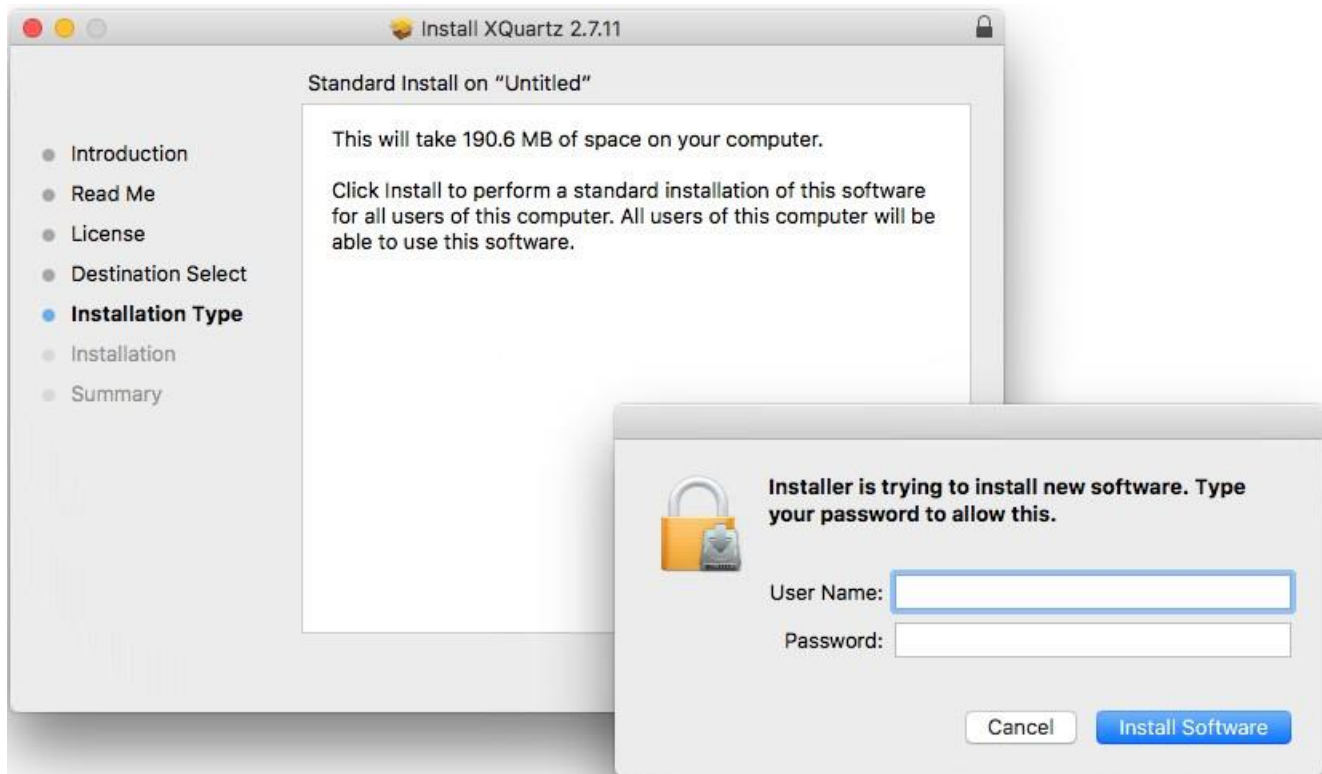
Install XQuartz 2.7.11

Standard Install on "Untitled"

Introduction
Read Me
License
Destination Select
Installation Type
Installation
Summary

This will take 190.6 MB of space on your computer.

Click Install to perform a standard installation of this software for all users of this computer. All users of this computer will be able to use this software.

Installer is trying to install new software. Type your password to allow this.

User Name:
Password:

Cancel
Install Software